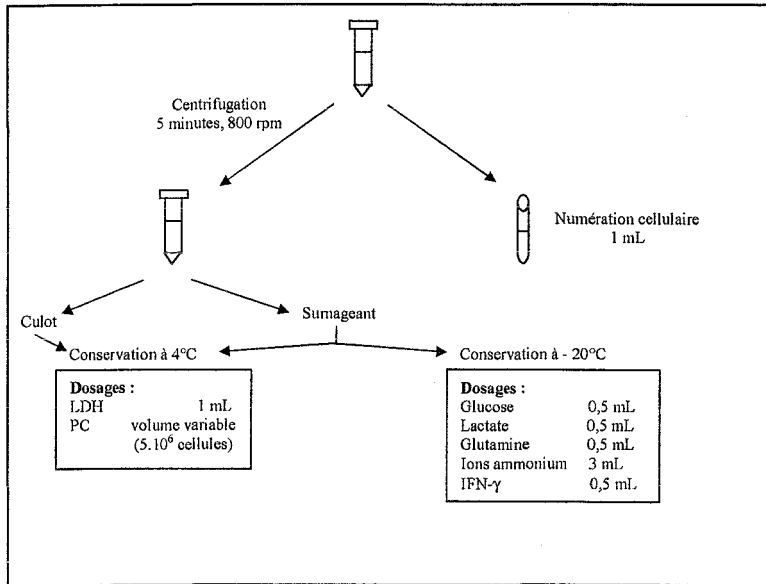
Centrifugation
5 minutes, 800 rpm

Numération cellulaire
1 mL

Culot

Surnageant

Conservation à 4°C

Conservation à - 20°C

**Dosages :**

| | |
|---|---|
| LDH | 1 mL |
| PC | volume variable ($5.10^6$ cellules) |

**Dosages :**

| | |
|---|---|
| Glucose | 0,5 mL |
| Lactate | 0,5 mL |
| Glutamine | 0,5 mL |
| Ions ammonium | 3 mL |
| IFN-$\gamma$ | 0,5 mL |